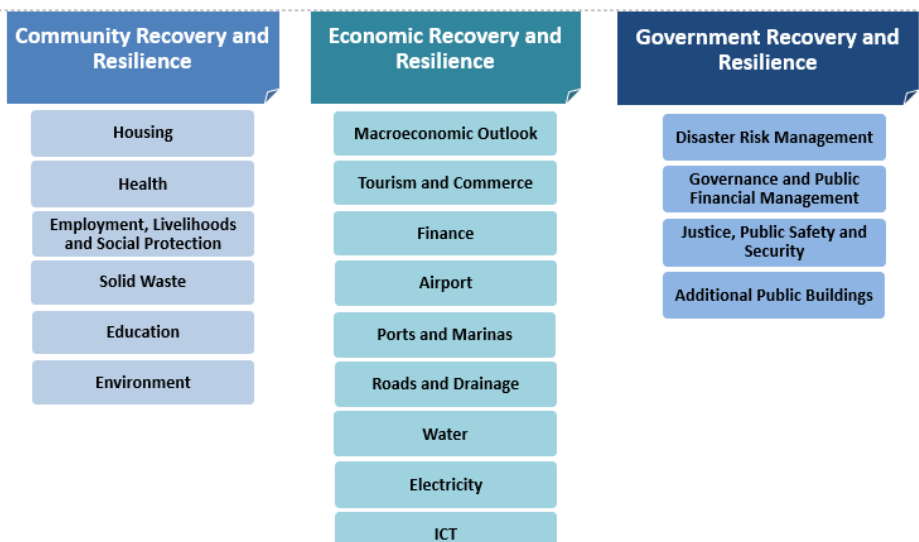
Community Recovery and Resilience

Housing

Health

Employment, Livelihoods and Social Protection

Solid Waste

Education

Environment

Economic Recovery and Resilience

Macroeconomic Outlook

Tourism and Commerce

Finance

Airport

Ports and Marinas

Roads and Drainage

Water

Electricity

ICT

Government Recovery and Resilience

Disaster Risk Management

Governance and Public Financial Management

Justice, Public Safety and Security

Additional Public Buildings